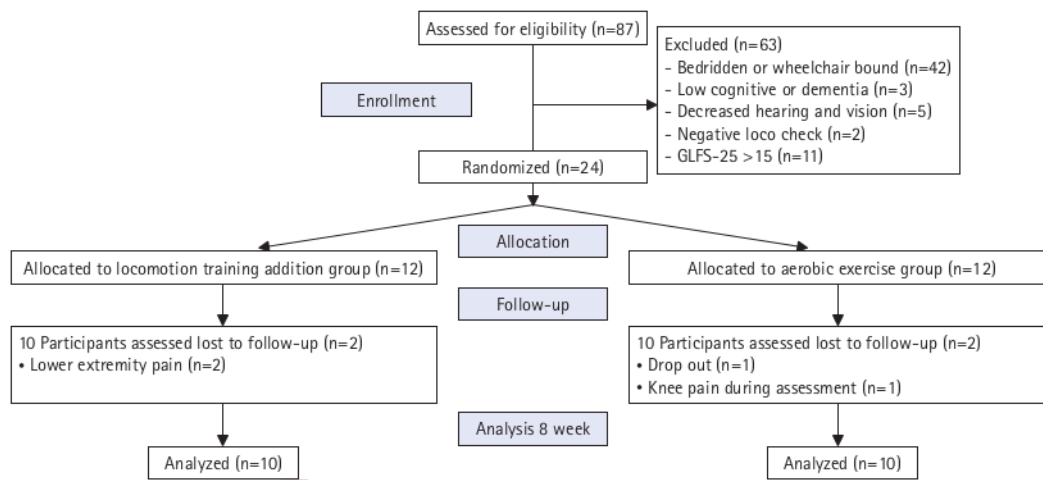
Assessed for eligibility (n=87)

Enrollment

Excluded (n=63)
- Bedridden or wheelchair bound (n=42)
- Low cognitive or dementia (n=3)
- Decreased hearing and vision (n=5)
- Negative loco check (n=2)
- GLFS-25 >15 (n=11)

Randomized (n=24)

Allocation

Allocated to locomotion training addition group (n=12)

Allocated to aerobic exercise group (n=12)

Follow-up

10 Participants assessed lost to follow-up (n=2)
• Lower extremity pain (n=2)

10 Participants assessed lost to follow-up (n=2)
• Drop out (n=1)
• Knee pain during assessment (n=1)

Analysis 8 week

Analyzed (n=10)

Analyzed (n=10)